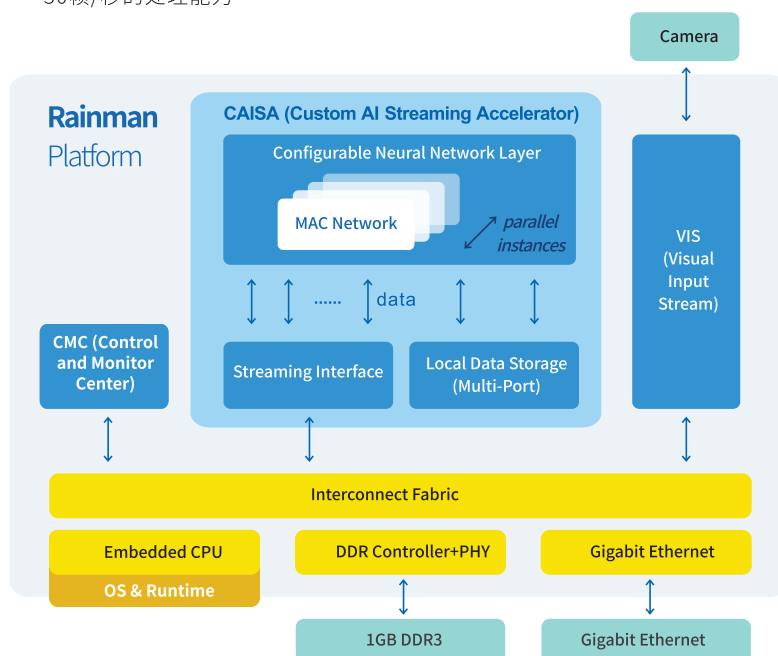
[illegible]

Camera

Rainman Platform

CAISA (Custom AI Streaming Accelerator)

Configurable Neural Network Layer

MAC Network

parallel instances

...... data

Streaming Interface

Local Data Storage (Multi-Port)

VIS (Visual Input Stream)

CMC (Control and Monitor Center)

Interconnect Fabric

Embedded CPU

OS & Runtime

DDR Controller+PHY

Gigabit Ethernet

1GB DDR3

Gigabit Ethernet